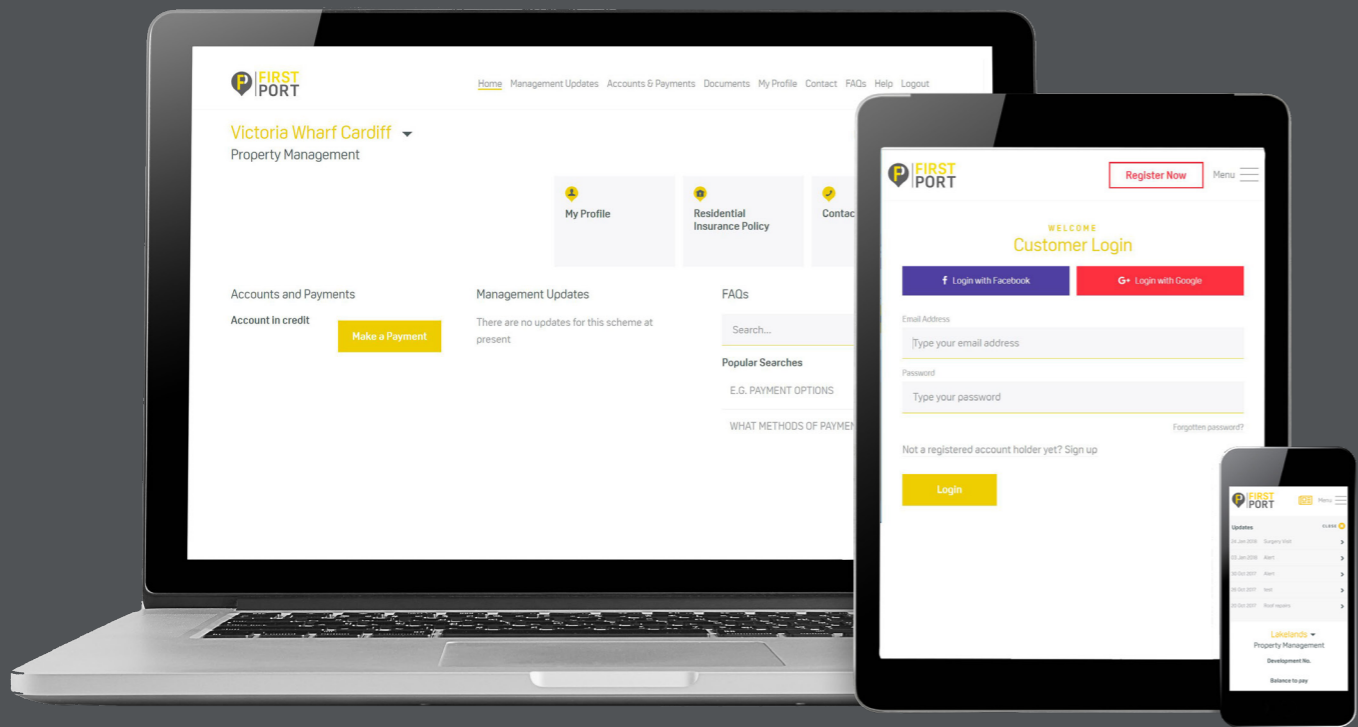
FIRST PORT

Home Management Updates Accounts & Payments Documents My Profile Contact FAQs Help Logout

Victoria Wharf Cardiff
Property Management

My Profile

Residential Insurance Policy

Contac

Accounts and Payments

Account in credit

Make a Payment

Management Updates

There are no updates for this scheme at present

FAQs

Search...

Popular Searches

E.G. PAYMENT OPTIONS

WHAT METHODS OF PAYMEN

FIRST PORT

Register Now

Menu

WELCOME
Customer Login

Login with Facebook

Login with Google

Email Address

Type your email address

Password

Type your password

Forgotten password?

Not a registered account holder yet? Sign up

Login

FIRST PORT

Menu

Updates

CLOSE

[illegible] Surgery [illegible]

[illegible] Alert

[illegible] Alert

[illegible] test

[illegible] Roof repairs

Lakelands
Property Management

Development No.

Balance to pay